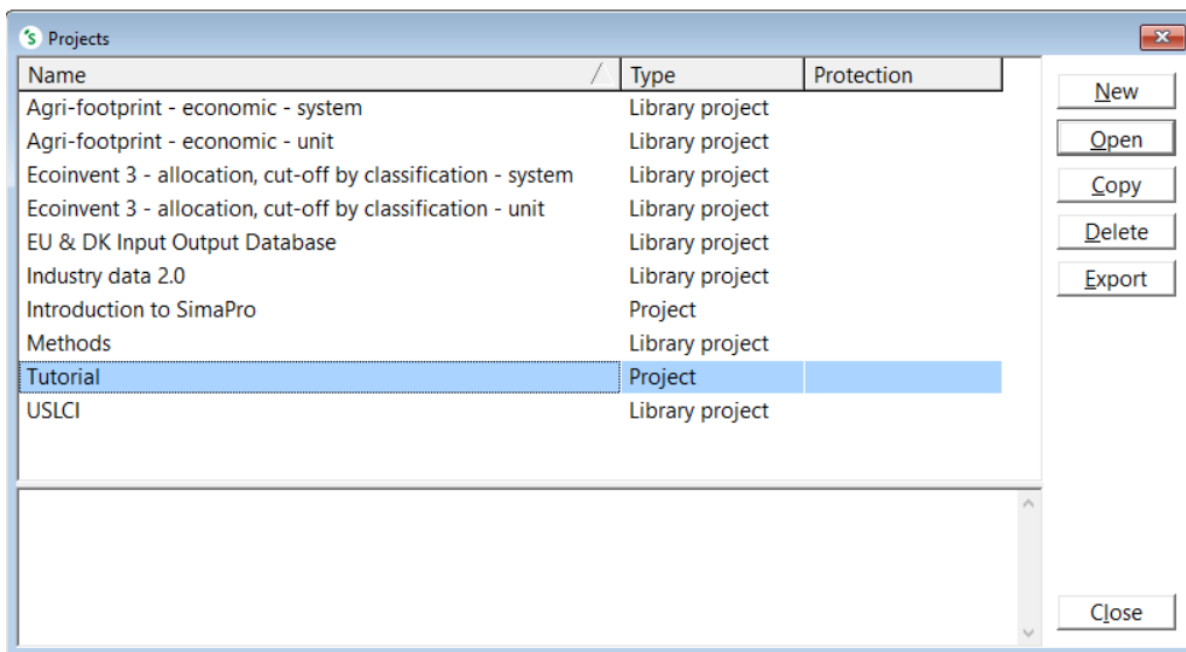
Projects

| Name | Type | Protection |
|---|---|---|
| Agri-footprint - economic - system | Library project | |
| Agri-footprint - economic - unit | Library project | |
| Ecoinvent 3 - allocation, cut-off by classification - system | Library project | |
| Ecoinvent 3 - allocation, cut-off by classification - unit | Library project | |
| EU & DK Input Output Database | Library project | |
| Industry data 2.0 | Library project | |
| Introduction to SimaPro | Project | |
| Methods | Library project | |
| Tutorial | Project | |
| USLCI | Library project | |

New
Open
Copy
Delete
Export
Close